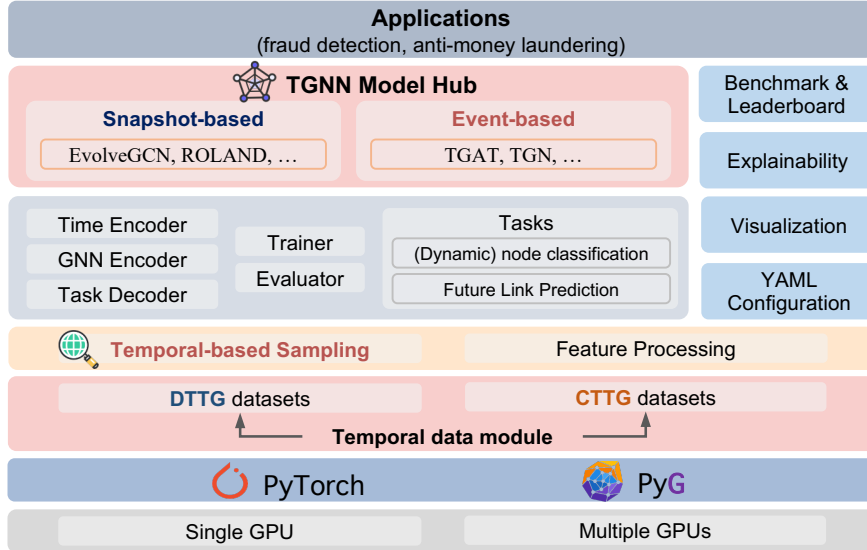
Applications
(fraud detection, anti-money laundering)

TGNN Model Hub

Snapshot-based
EvolveGCN, ROLAND, …

Event-based
TGAT, TGN, …

Benchmark & Leaderboard

Explainability

Time Encoder
GNN Encoder
Task Decoder

Trainer
Evaluator

Tasks
(Dynamic) node classification
Future Link Prediction

Visualization

YAML Configuration

Temporal-based Sampling

Feature Processing

DTTG datasets

CTTG datasets

Temporal data module

PyTorch

PyG

Single GPU

Multiple GPUs